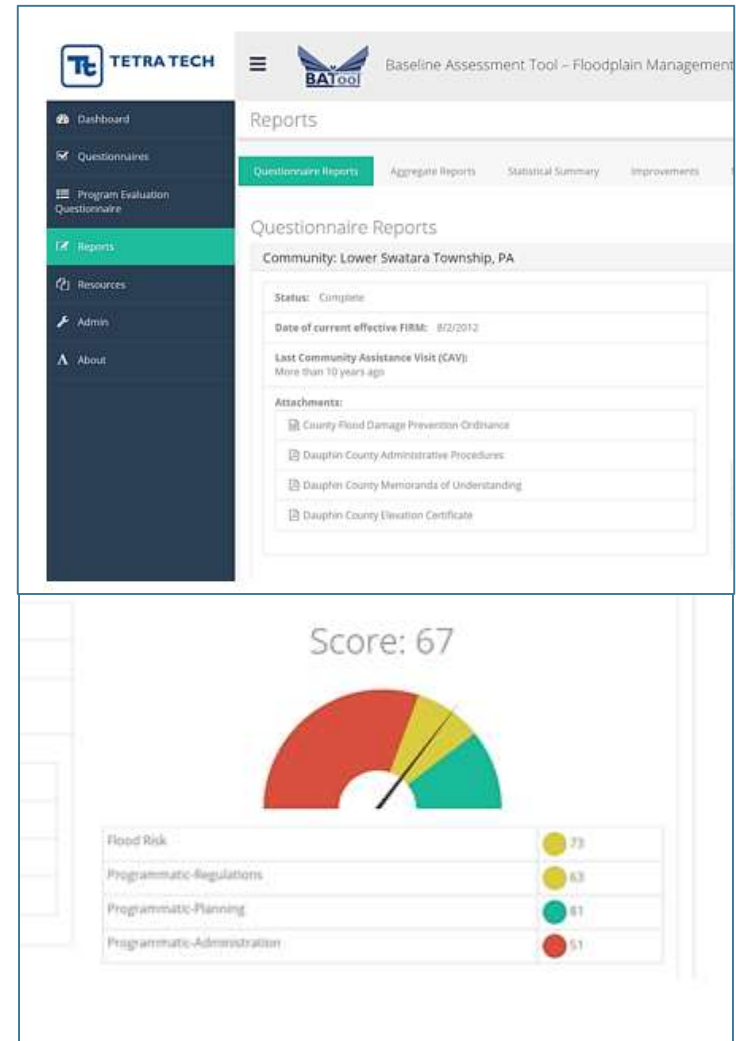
Tt TETRA TECH

BATool

Baseline Assessment Tool – Floodplain Management

Dashboard

Questionnaires

Program Evaluation Questionnaire

Reports

Resources

Admin

About

Reports

Questionnaire Reports | Aggregate Reports | Statistical Summary | Improvements

Questionnaire Reports

Community: Lower Swatara Township, PA

Status: Complete

Date of current effective FIRM: 8/2/2012

Last Community Assistance Visit (CAV): More than 10 years ago

Attachments:

County Flood Damage Prevention Ordinance

Dauphin County Administrative Procedures

Dauphin County Memoranda of Understanding

Dauphin County Elevation Certificate

Score: 67

| | |
|---|---|
| Flood Risk | 73 |
| Programmatic-Regulations | 63 |
| Programmatic-Planning | 81 |
| Programmatic-Administration | 51 |